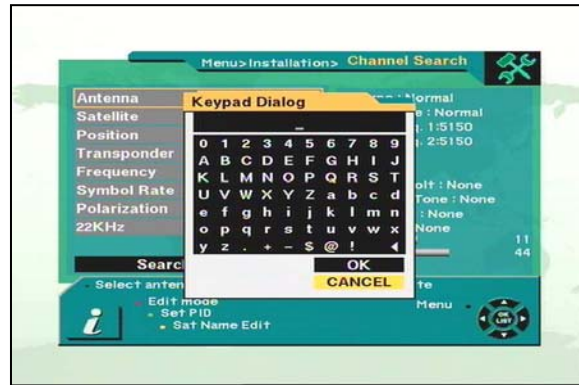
Menu>Installation> Channel Search

Antenna
Satellite
Position
Transponder
Frequency
Symbol Rate
Polarization
22KHz

Keypad Dialog

_

0 1 2 3 4 5 6 7 8 9
A B C D E F G H I J
K L M N O P Q R S T
U V W X Y Z a b c d
e f g h i j k l m n
o p q r s t u v w x
y z . + - $ @ !

OK
CANCEL

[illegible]e : Normal
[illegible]e : Normal
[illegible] 1:5150
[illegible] 2:5150

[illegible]olt : None
Tone : None
: None
None

11
44

Searc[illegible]
Select anten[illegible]
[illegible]te
Edit mode
Set PID
Sat Name Edit
Menu
OK
LIST